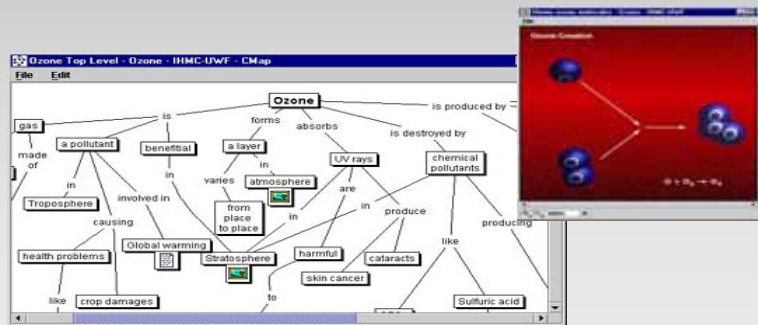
Ozone Top Level - Ozone - IHMC-UWF - CMap
File Edit

Ozone
is
is produced by
gas
made of
a pollutant
beneficial
forms
absorbs
is destroyed by
a layer
in
UV rays
chemical pollutants
in
involved in
in
varies
atmosphere
are
Troposphere
causing
from place to place
in
in
produce
producing
Global warming
harmful
health problems
Stratosphere
cataracts
like
like
crop damages
to
skin cancer
Sulfuric acid

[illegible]
Ozone Creation
$O + O_2 \rightarrow O_3$